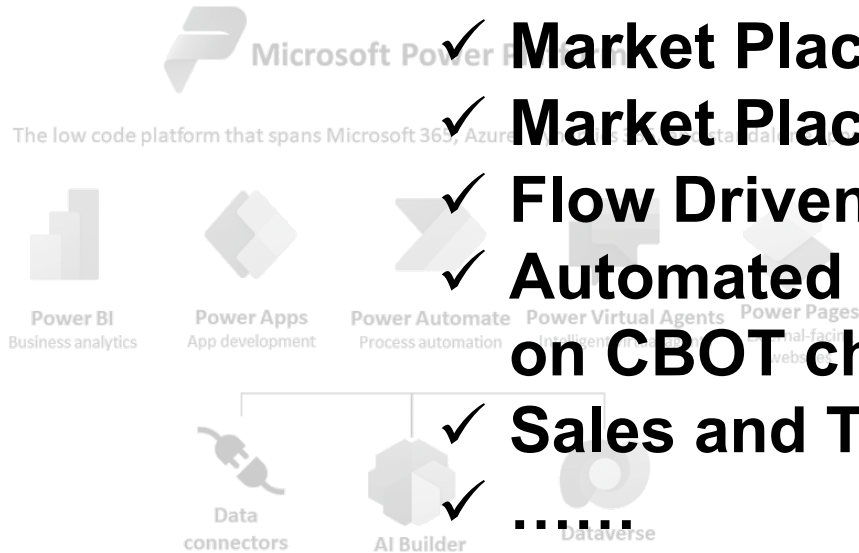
Microsoft Power Platform

The low code platform that spans Microsoft 365, Azure, Dynamics 365, and standalone apps

Power BI
Business analytics

Power Apps
App development

Power Automate
Process automation

Power Virtual Agents
Intelligent virtual agents

Power Pages
External-facing websites

Data connectors

AI Builder

Dataverse

✓ Market Plac
✓ Market Plac
✓ Flow Driven
✓ Automated on CBOT ch
✓ Sales and T
✓ ……